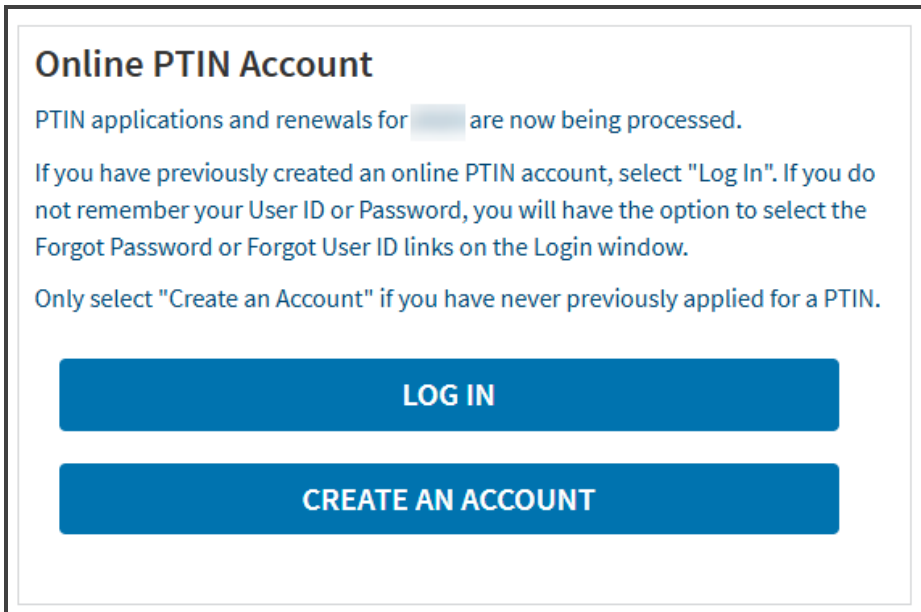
Online PTIN Account

PTIN applications and renewals for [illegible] are now being processed.

If you have previously created an online PTIN account, select "Log In". If you do not remember your User ID or Password, you will have the option to select the Forgot Password or Forgot User ID links on the Login window.

Only select "Create an Account" if you have never previously applied for a PTIN.

LOG IN

CREATE AN ACCOUNT